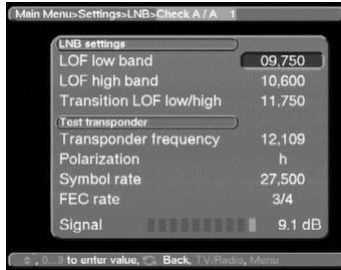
Main Menu>Settings>LNB>Check A / A 1

LNB settings

| | |
|---|---|
| LOF low band | 09,750 |
| LOF high band | 10,600 |
| Transition LOF low/high | 11,750 |

Test transponder

| | |
|---|---|
| Transponder frequency | 12,109 |
| Polarization | h |
| Symbol rate | 27,500 |
| FEC rate | 3/4 |
| Signal | 9.1 dB |

, 0...9 to enter value, Back, TV/Radio, Menu